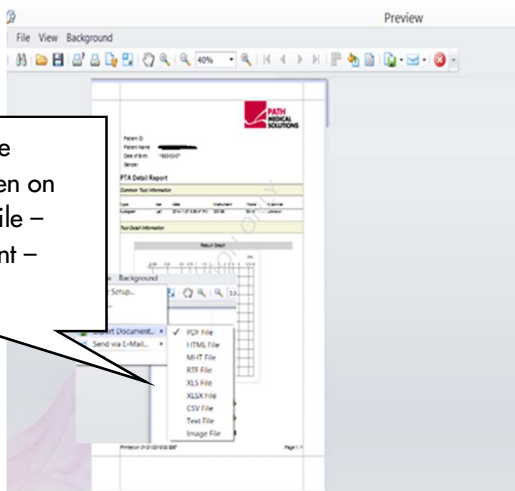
Preview

File View Background

40%

e
en on
ile –
nt –

PATH MEDICAL SOLUTIONS

Patient ID:
Patient Name:
Date of Birth: 1953-03-07
Gender:

PTA Detail Report

Common Test Information

Test Detail Information

Result Graph

Background
Setup...
Export Document...
Send via E-Mail...

✓ PDF File
HTML File
MHT File
RTF File
XLS File
XLSX File
CSV File
Text File
Image File

Page 1/1